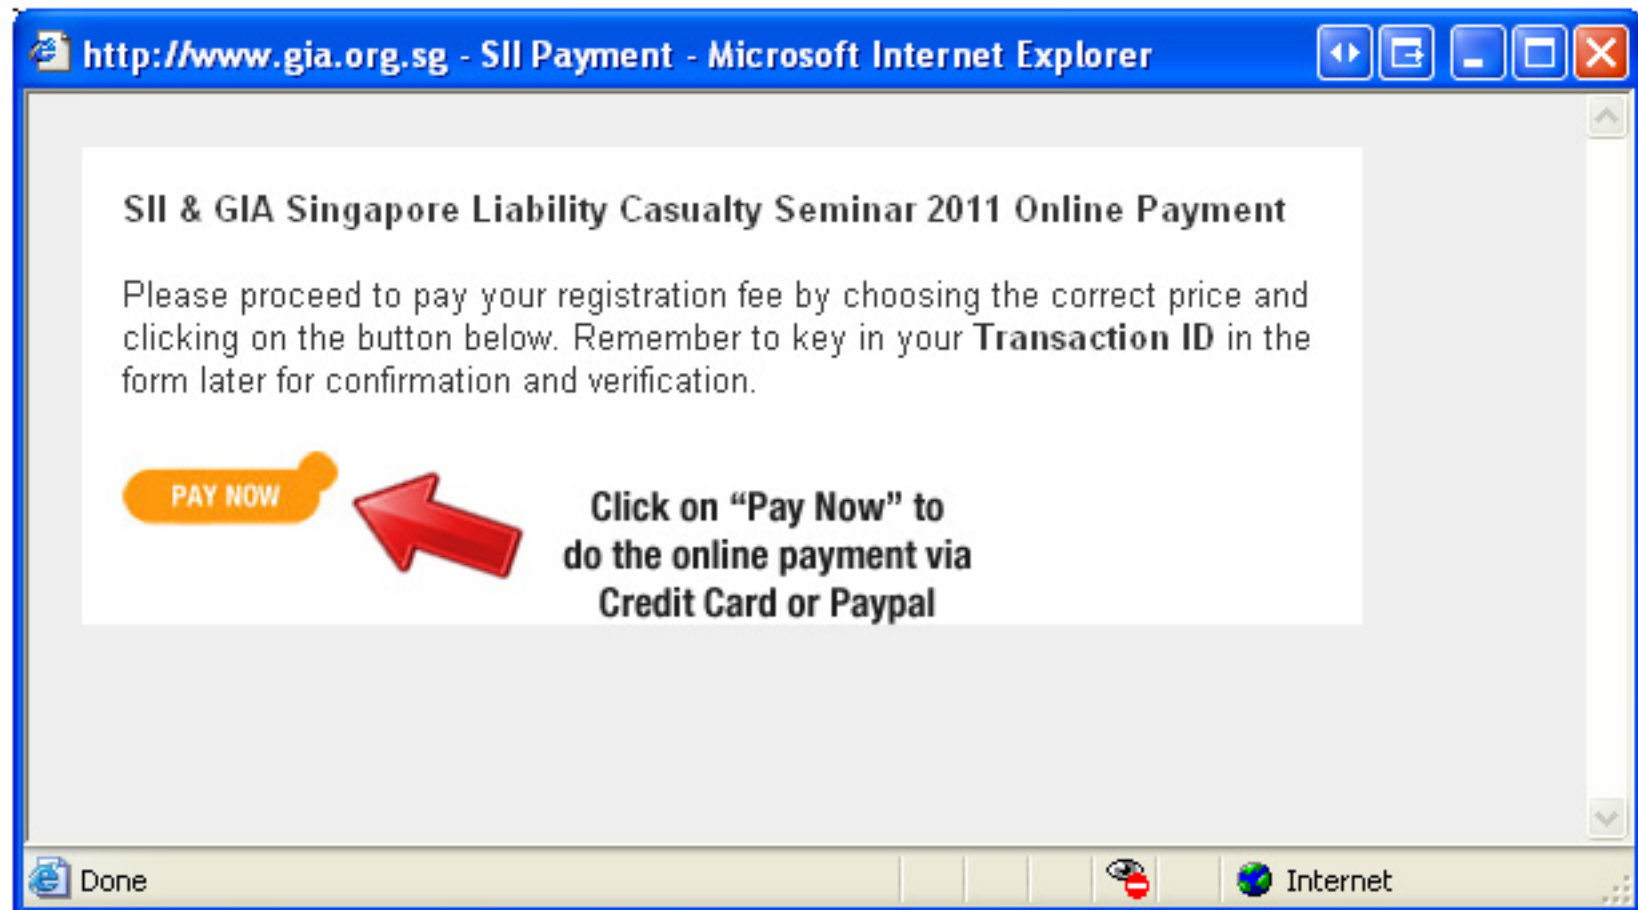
http://www.gia.org.sg - SII Payment - Microsoft Internet Explorer

SII & GIA Singapore Liability Casualty Seminar 2011 Online Payment

Please proceed to pay your registration fee by choosing the correct price and clicking on the button below. Remember to key in your **Transaction ID** in the form later for confirmation and verification.

PAY NOW

Click on "Pay Now" to do the online payment via Credit Card or Paypal

Done

Internet